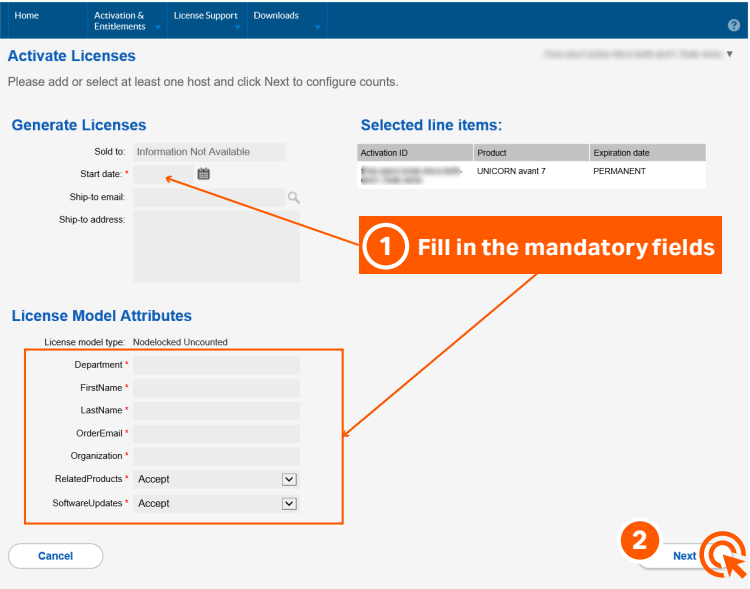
Home | Activation & Entitlements | License Support | Downloads

?

Activate Licenses

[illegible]

Please add or select at least one host and click Next to configure counts.

Generate Licenses

Sold to: Information Not Available

Start date: *

Ship-to email:

Ship-to address:

Selected line items:

| Activation ID | Product | Expiration date |
|---|---|---|
| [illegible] | UNICORN avant 7 | PERMANENT |

1 Fill in the mandatory fields

License Model Attributes

License model type: Nodelocked Uncounted

Department *

FirstName *

LastName *

OrderEmail *

Organization *

RelatedProducts * Accept

SoftwareUpdates * Accept

Cancel

2

Next